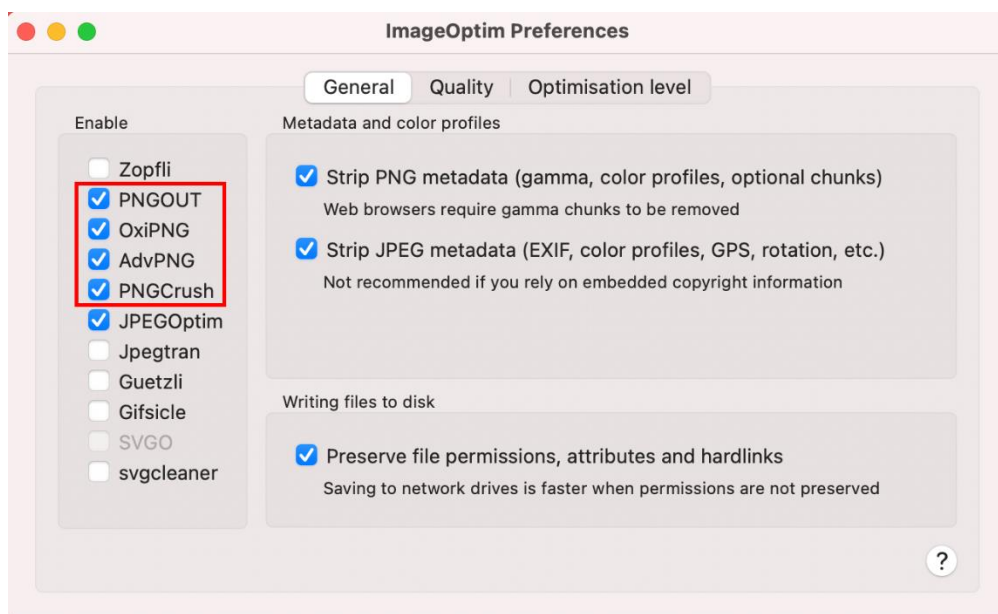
ImageOptim Preferences

General | Quality | Optimisation level

Enable

Zopfli
PNGOUT
OxiPNG
AdvPNG
PNGCrush
JPEGOptim
Jpegtran
Guetzli
Gifsicle
SVGO
svgcleaner

Metadata and color profiles

Strip PNG metadata (gamma, color profiles, optional chunks)
Web browsers require gamma chunks to be removed

Strip JPEG metadata (EXIF, color profiles, GPS, rotation, etc.)
Not recommended if you rely on embedded copyright information

Writing files to disk

Preserve file permissions, attributes and hardlinks
Saving to network drives is faster when permissions are not preserved

?